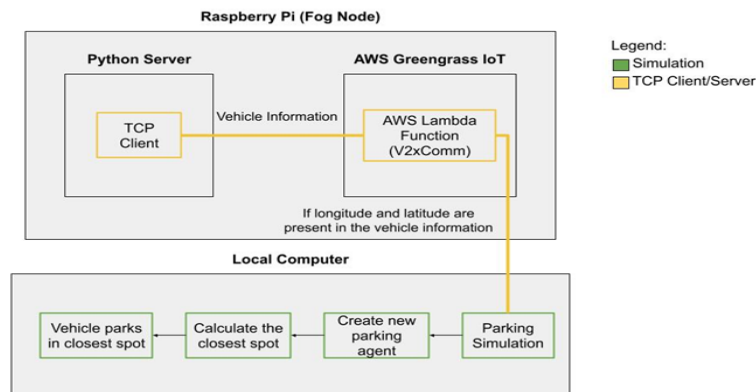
Raspberry Pi (Fog Node)

Python Server

AWS Greengrass IoT

Legend:
Simulation
TCP Client/Server

TCP Client

Vehicle Information

AWS Lambda Function (V2xComm)

If longitude and latitude are present in the vehicle information

Local Computer

Vehicle parks in closest spot

Calculate the closest spot

Create new parking agent

Parking Simulation